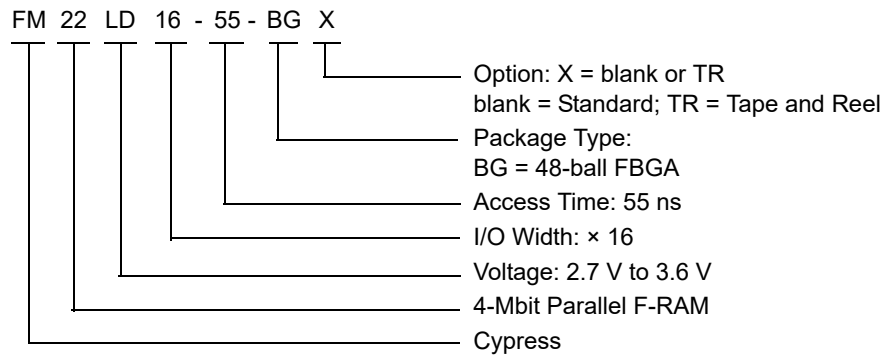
FM 22 LD 16 - 55 - BG X

Option: X = blank or TR
blank = Standard; TR = Tape and Reel

Package Type:
BG = 48-ball FBGA

Access Time: 55 ns

I/O Width: × 16

Voltage: 2.7 V to 3.6 V

4-Mbit Parallel F-RAM

Cypress